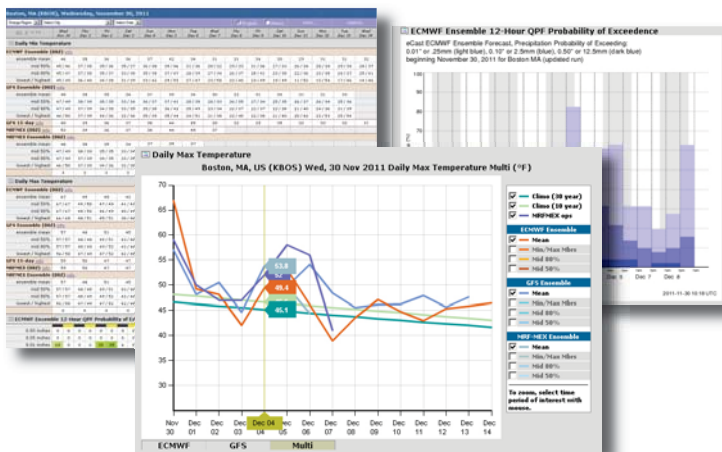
Boston, MA (KBOS), Wednesday, November 30, 2011

Daily Min Temperature

ECMWF Ensemble

GFS Ensemble

GFS 15 day

NRFNEX Ensemble

Daily Max Temperature

ECMWF Ensemble 12-Hour QPF Probability of Exceedence

ECMWF Ensemble 12-Hour QPF Probability of Exceedence

eCast ECMWF Ensemble Forecast, Precipitation Probability of Exceeding: 0.01" or .25mm (light blue), 0.10" or 2.5mm (blue), 0.50" or 12.5mm (dark blue) beginning November 30, 2011 for Boston MA (updated run)

Dec 7

Dec 8

2011-11-30 10:19 UTC

Daily Max Temperature

Boston, MA, US (KBOS) Wed, 30 Nov 2011 Daily Max Temperature Multi (°F)

70
65
60
55
50
45
40
35
30
25
20

53.8
49.4
46.1

Nov 30
Dec 01
Dec 02
Dec 03
Dec 04
Dec 05
Dec 06
Dec 07
Dec 08
Dec 09
Dec 10
Dec 11
Dec 12
Dec 13
Dec 14

Clima (30 year)
Clima (10 year)
NRFNEX ops

ECMWF Ensemble
Mean
Min/Max Mbrs
Mid 80%
Mid 50%

GFS Ensemble
Mean
Min/Max Mbrs
Mid 80%
Mid 50%

NRF-NEX Ensemble
Mean
Min/Max Mbrs
Mid 80%
Mid 50%

To zoom, select time period of interest with mouse.

ECMWF
GFS
Multi